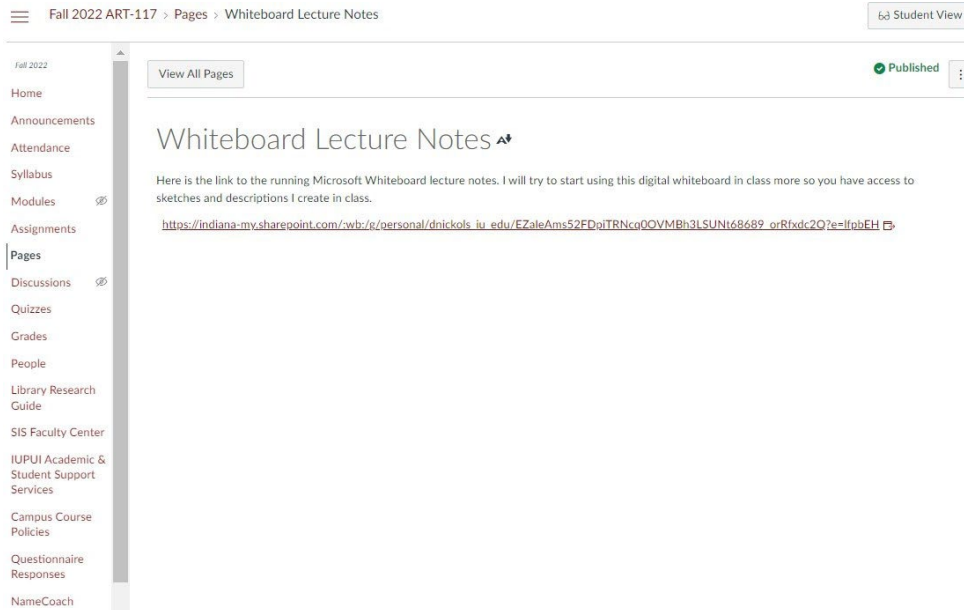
Fall 2022 ART-117 > Pages > Whiteboard Lecture Notes

Student View

Fall 2022

Home

Announcements

Attendance

Syllabus

Modules

Assignments

Pages

Discussions

Quizzes

Grades

People

Library Research Guide

SIS Faculty Center

IUPUI Academic & Student Support Services

Campus Course Policies

Questionnaire Responses

NameCoach

View All Pages

Published

Whiteboard Lecture Notes

Here is the link to the running Microsoft Whiteboard lecture notes. I will try to start using this digital whiteboard in class more so you have access to sketches and descriptions I create in class.

https://indiana-my.sharepoint.com/:wb:/g/personal/dnickols_iu_edu/EZaleAms52FDpiTRNcq0OVMBh3LSUNt68689_orRfxdc2Q?e=lfpbEH